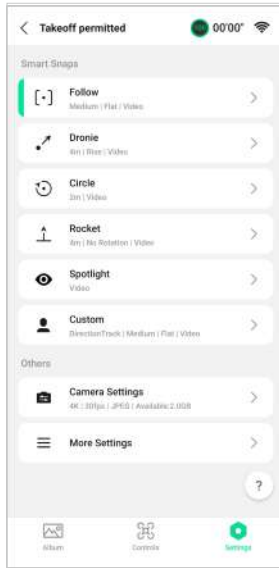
< Takeoff permitted 00'00"

Smart Snaps

Follow
Medium | Flat | Video

Dronie
4m | Rise | Video

Circle
2m | Video

Rocket
4m | No Rotation | Video

Spotlight
Video

Custom
DirectionTrack | Medium | Flat | Video

Others

Camera Settings
4K | 30fps | JPEG | Available:2.0GB

More Settings

?

Album

Controls

Settings